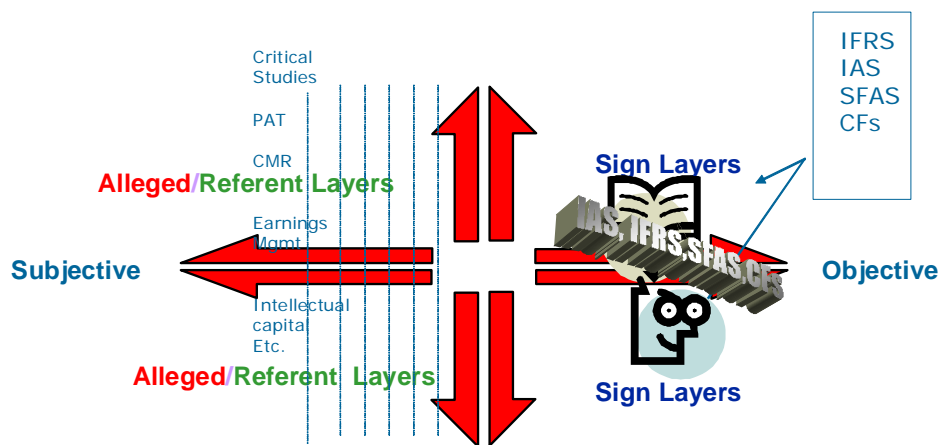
Critical Studies

PAT

CMR

Alleged/Referent Layers

Earnings Mgmt

Subjective

Intellectual capital Etc.

Alleged/Referent Layers

IFRS
IAS
SFAS
CFs

Sign Layers

IAS, IFRS, SFAS, CFs

Objective

Sign Layers